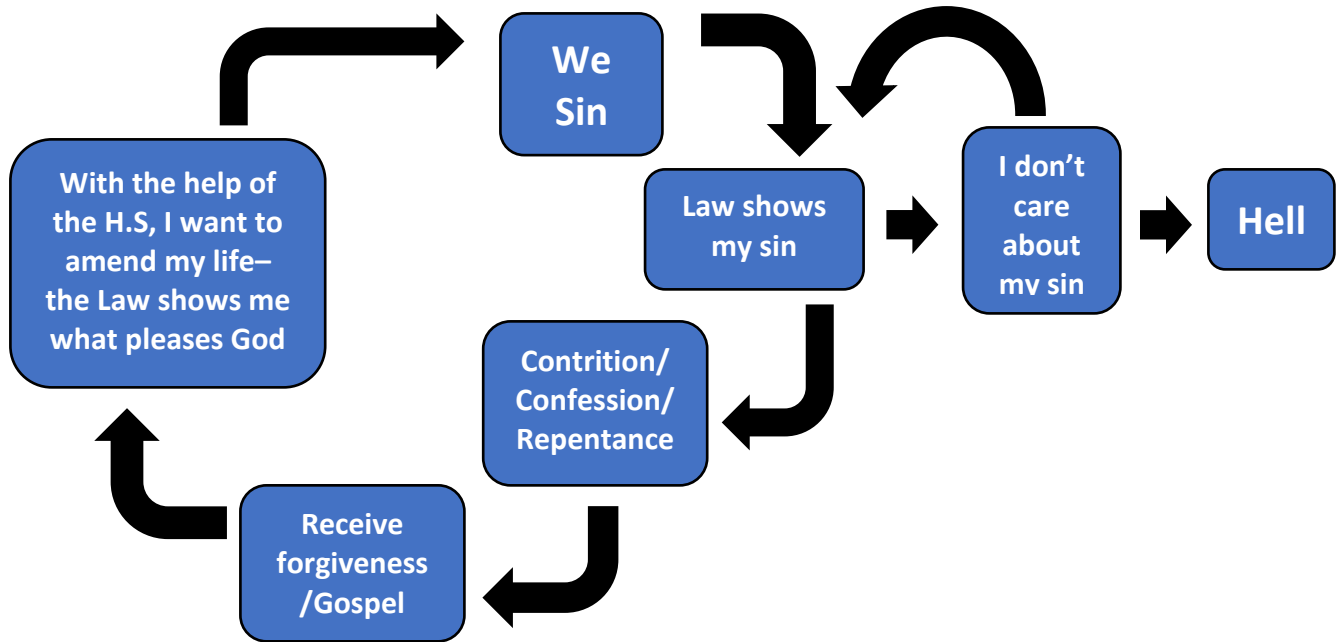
We Sin

Law shows my sin

I don't care about my sin

Hell

Contrition/ Confession/ Repentance

Receive forgiveness /Gospel

With the help of the H.S, I want to amend my life– the Law shows me what pleases God